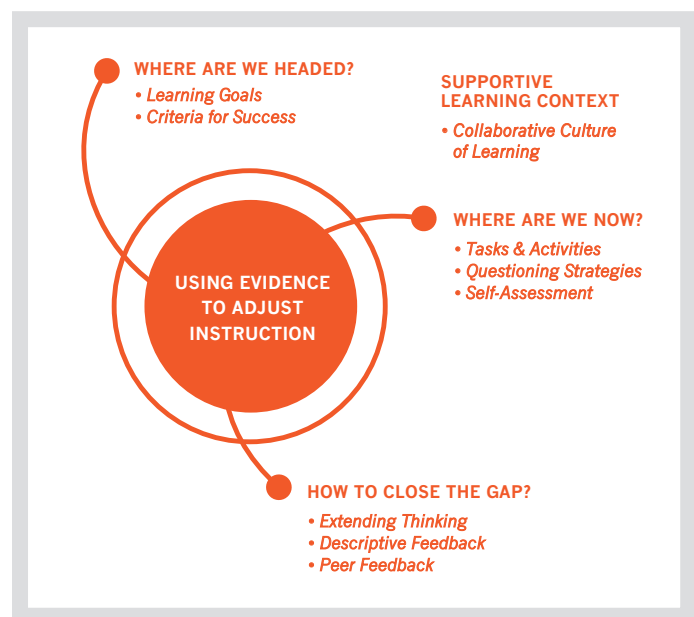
WHERE ARE WE HEADED?
• Learning Goals
• Criteria for Success

SUPPORTIVE LEARNING CONTEXT
• Collaborative Culture of Learning

WHERE ARE WE NOW?
• Tasks & Activities
• Questioning Strategies
• Self-Assessment

USING EVIDENCE TO ADJUST INSTRUCTION

HOW TO CLOSE THE GAP?
• Extending Thinking
• Descriptive Feedback
• Peer Feedback